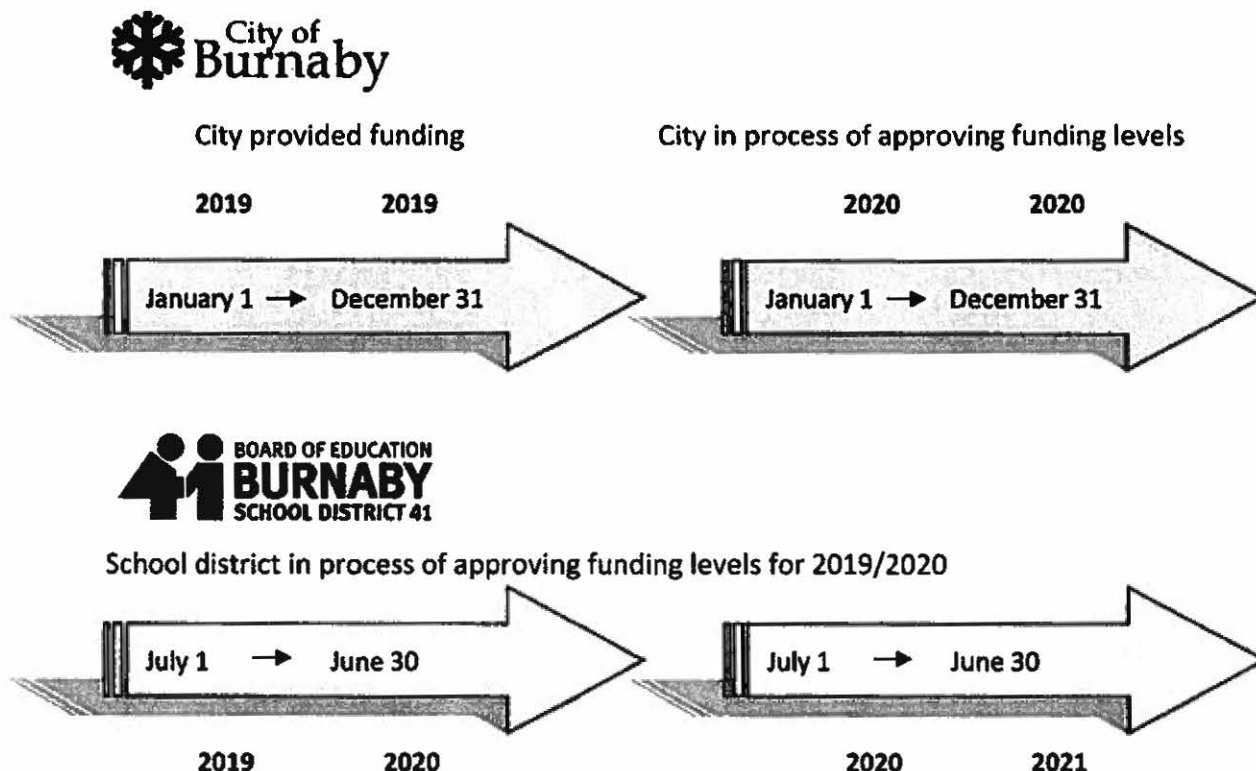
City of Burnaby

City provided funding

City in process of approving funding levels

2019 2019

January 1 → December 31

2020 2020

January 1 → December 31

BOARD OF EDUCATION
BURNABY
SCHOOL DISTRICT 41

School district in process of approving funding levels for 2019/2020

July 1 → June 30

July 1 → June 30

2019 2020

2020 2021